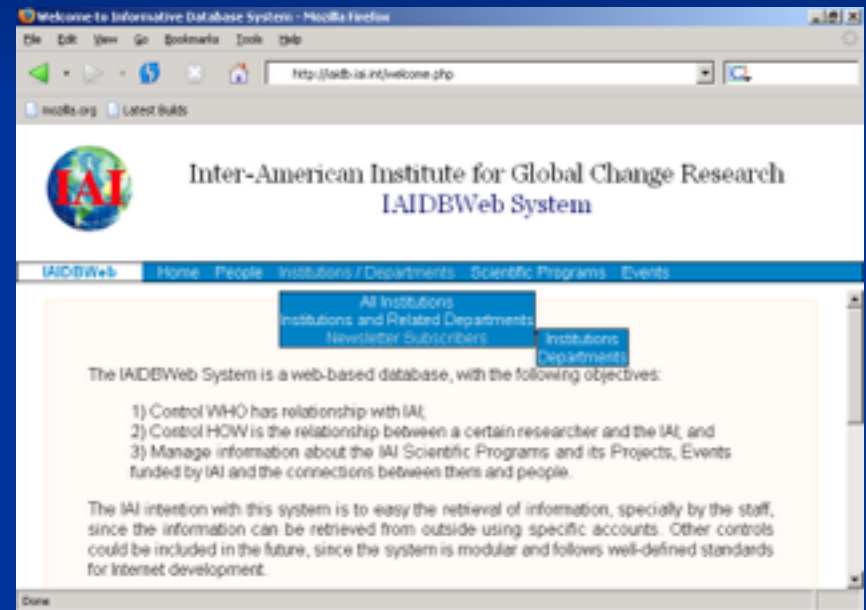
Welcome to Informative Database System - Mozilla Firefox

File Edit View Go Bookmarks Tools Help

http://iaidb.iai.int/welcome.php

mozilla.org Latest Builds

IAI

Inter-American Institute for Global Change Research
IAIDBWeb System

IAIDBWeb Home People Institutions / Departments Scientific Programs Events

All Institutions
Institutions and Related Departments
Newsletter Subscribers

Institutions
Departments

The IAIDBWeb System is a web-based database, with the following objectives:

1) Control WHO has relationship with IAI;
2) Control HOW is the relationship between a certain researcher and the IAI; and
3) Manage information about the IAI Scientific Programs and its Projects, Events funded by IAI and the connections between them and people.

The IAI intention with this system is to easy the retrieval of information, specially by the staff, since the information can be retrieved from outside using specific accounts. Other controls could be included in the future, since the system is modular and follows well-defined standards for Internet development.

Done